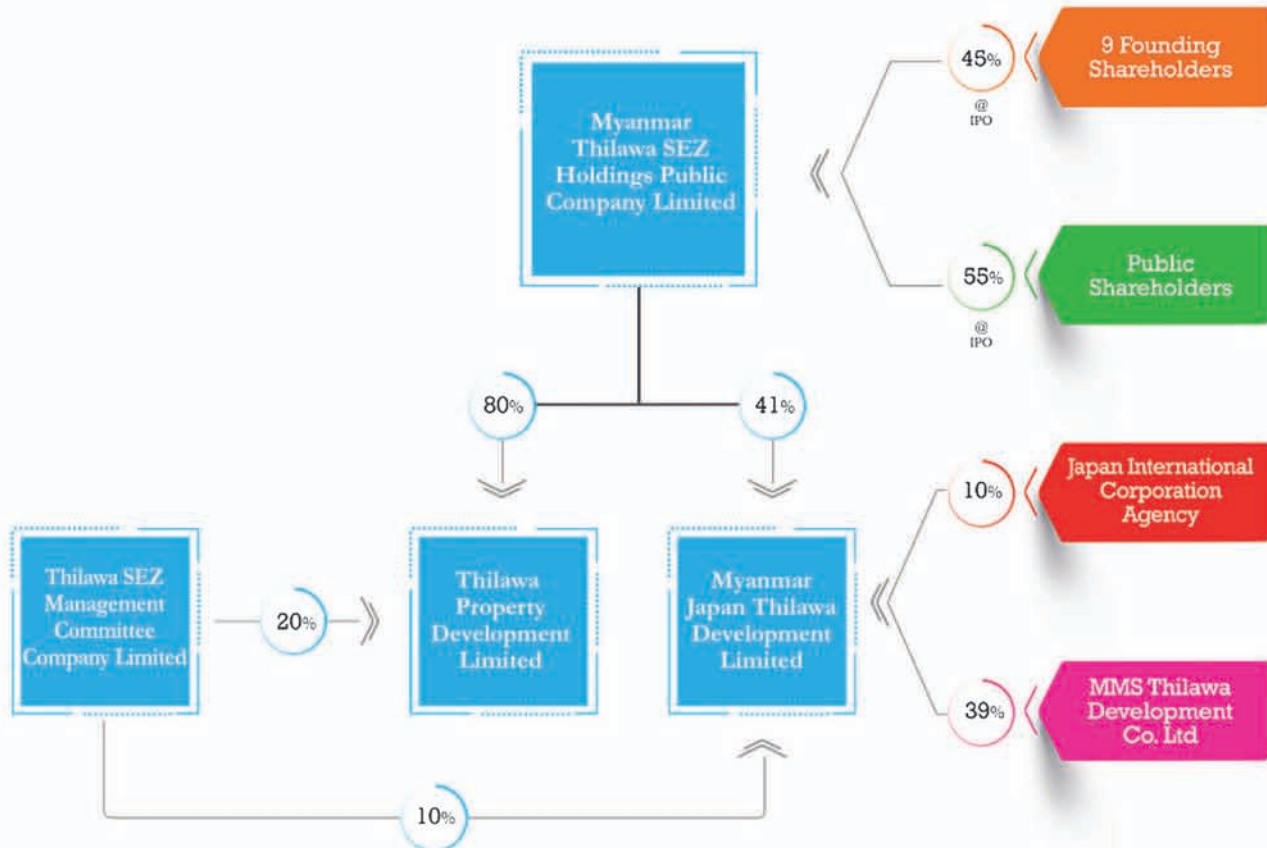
Myanmar Thilawa SEZ Holdings Public Company Limited

45%
@ IPO

9 Founding Shareholders

55%
@ IPO

Public Shareholders

80%

41%

Japan International Corporation Agency

10%

Thilawa SEZ Management Committee Company Limited

20%

Thilawa Property Development Limited

Myanmar Japan Thilawa Development Limited

39%

MMS Thilawa Development Co. Ltd

10%